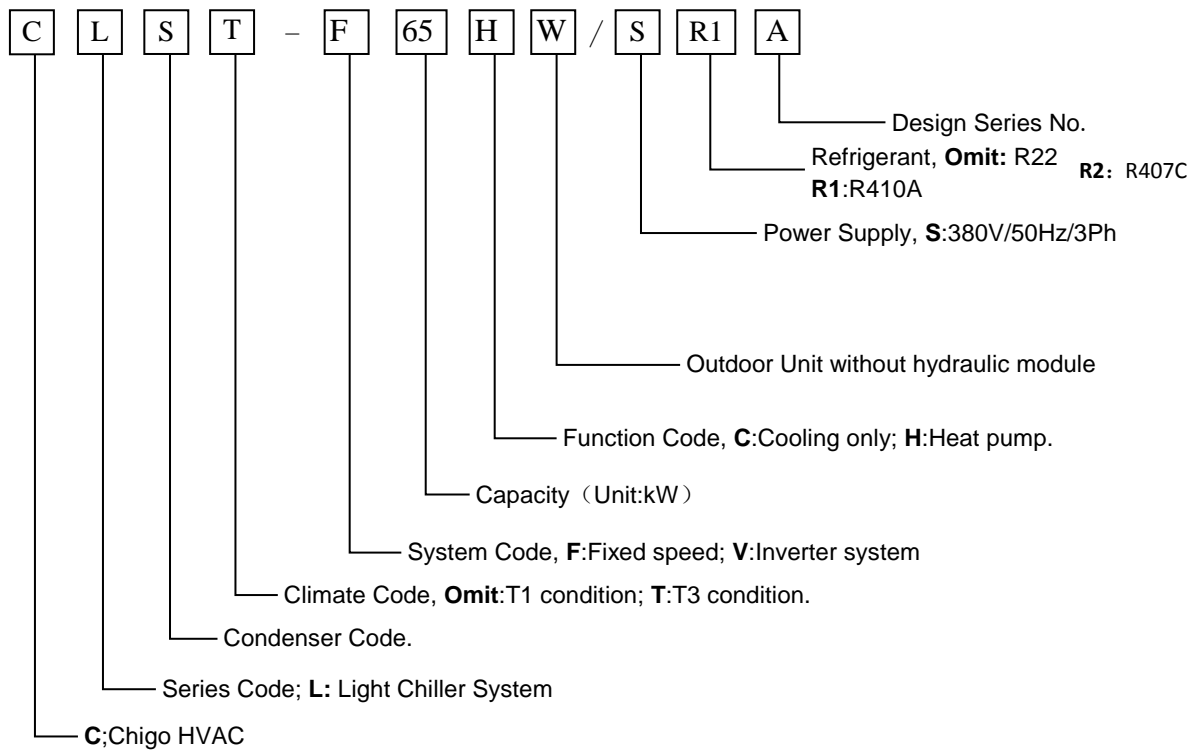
C L S T – F 65 H W / S R1 A

Design Series No.

Refrigerant, **Omit:** R22 **R2**：R407C
**R1**:R410A

Power Supply, **S**:380V/50Hz/3Ph

Outdoor Unit without hydraulic module

Function Code, **C**:Cooling only; **H**:Heat pump.

Capacity（Unit:kW）

System Code, **F**:Fixed speed; **V**:Inverter system

Climate Code, **Omit**:T1 condition; **T**:T3 condition.

Condenser Code.

Series Code; **L:** Light Chiller System

**C**;Chigo HVAC